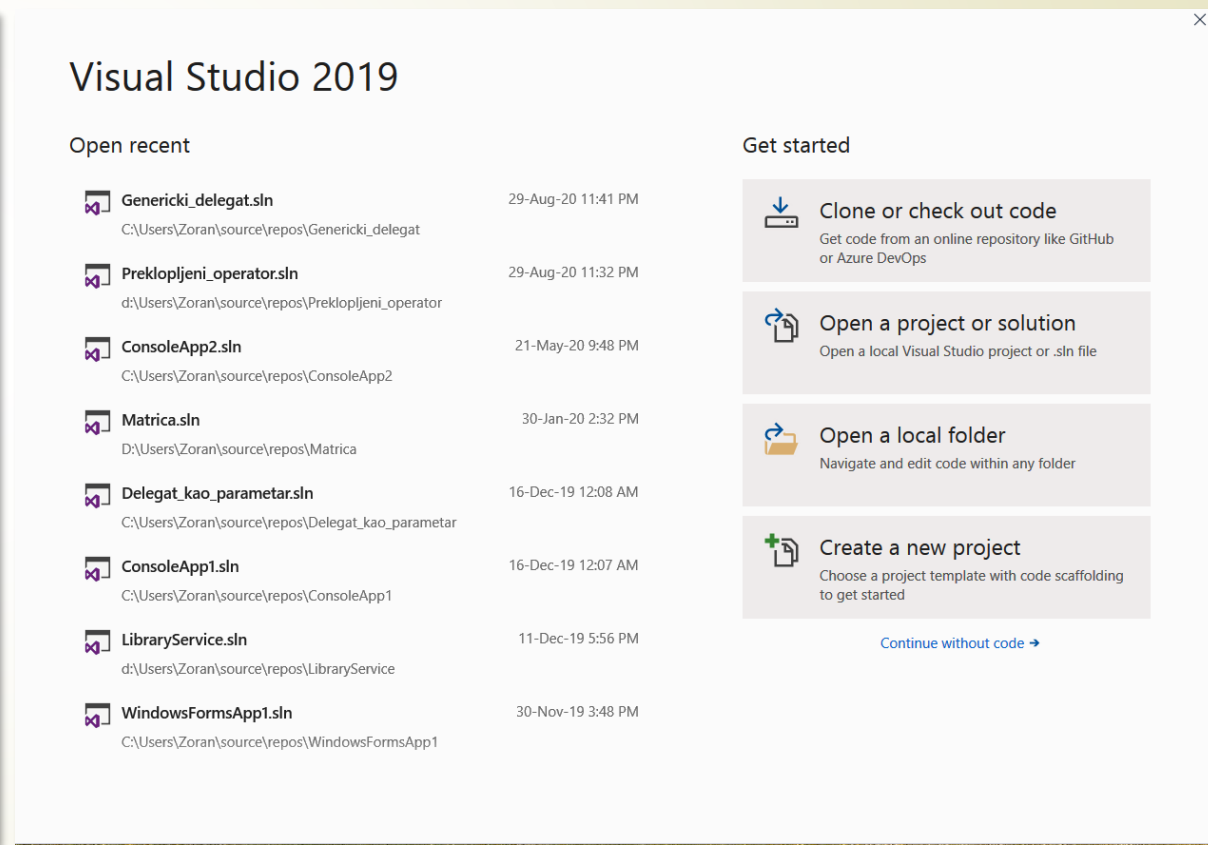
Visual Studio 2019

Open recent

Genericki_delegat.sln 29-Aug-20 11:41 PM
C:\Users\Zoran\source\repos\Genericki_delegat

Preklopljeni_operator.sln 29-Aug-20 11:32 PM
d:\Users\Zoran\source\repos\Preklopljeni_operator

ConsoleApp2.sln 21-May-20 9:48 PM
C:\Users\Zoran\source\repos\ConsoleApp2

Matrica.sln 30-Jan-20 2:32 PM
D:\Users\Zoran\source\repos\Matrica

Delegat_kao_parametar.sln 16-Dec-19 12:08 AM
C:\Users\Zoran\source\repos\Delegat_kao_parametar

ConsoleApp1.sln 16-Dec-19 12:07 AM
C:\Users\Zoran\source\repos\ConsoleApp1

LibraryService.sln 11-Dec-19 5:56 PM
d:\Users\Zoran\source\repos\LibraryService

WindowsFormsApp1.sln 30-Nov-19 3:48 PM
C:\Users\Zoran\source\repos\WindowsFormsApp1

Get started

Clone or check out code
Get code from an online repository like GitHub or Azure DevOps

Open a project or solution
Open a local Visual Studio project or .sln file

Open a local folder
Navigate and edit code within any folder

Create a new project
Choose a project template with code scaffolding to get started

Continue without code →